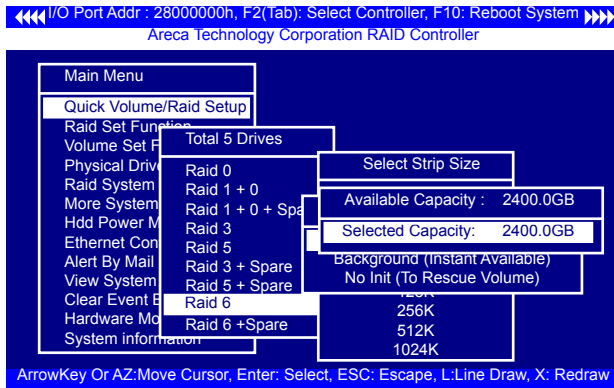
I/O Port Addr : 28000000h, F2(Tab): Select Controller, F10: Reboot System
Areca Technology Corporation RAID Controller

Main Menu

Quick Volume/Raid Setup
Raid Set Function
Volume Set F
Physical Drive
Raid System
More System
Hdd Power M
Ethernet Con
Alert By Mail
View System
Clear Event B
Hardware Mo
System information

Total 5 Drives

Raid 0
Raid 1 + 0
Raid 1 + 0 + Spa
Raid 3
Raid 5
Raid 3 + Spare
Raid 5 + Spare
Raid 6
Raid 6 +Spare

Select Strip Size

Available Capacity : 2400.0GB

Selected Capacity: 2400.0GB

Background (Instant Available)
No Init (To Rescue Volume)

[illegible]K
256K
512K
1024K

ArrowKey Or AZ:Move Cursor, Enter: Select, ESC: Escape, L:Line Draw, X: Redraw